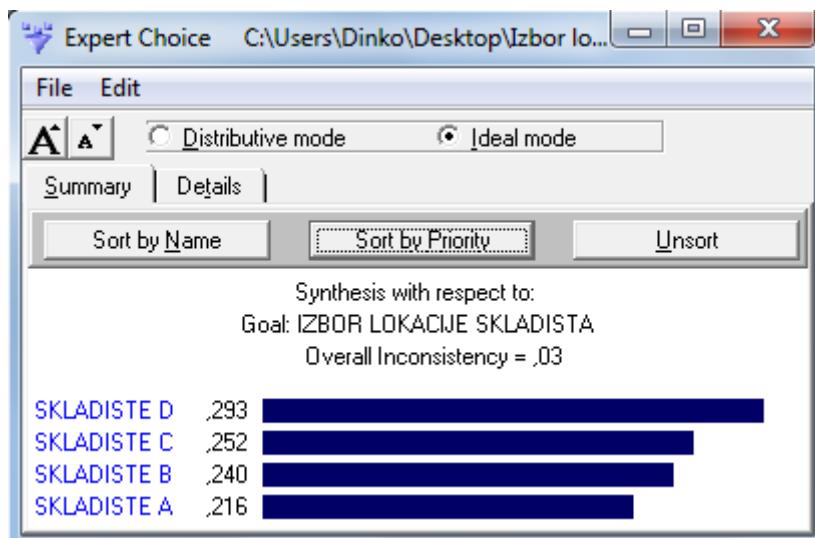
Expert Choice C:\Users\Dinko\Desktop\Izbor lo...

File Edit

A A

Distributive mode Ideal mode

Summary Details

Sort by Name Sort by Priority Unsort

Synthesis with respect to:
Goal: IZBOR LOKACIJE SKLADISTA
Overall Inconsistency = ,03

SKLADISTE D ,293
SKLADISTE C ,252
SKLADISTE B ,240
SKLADISTE A ,216